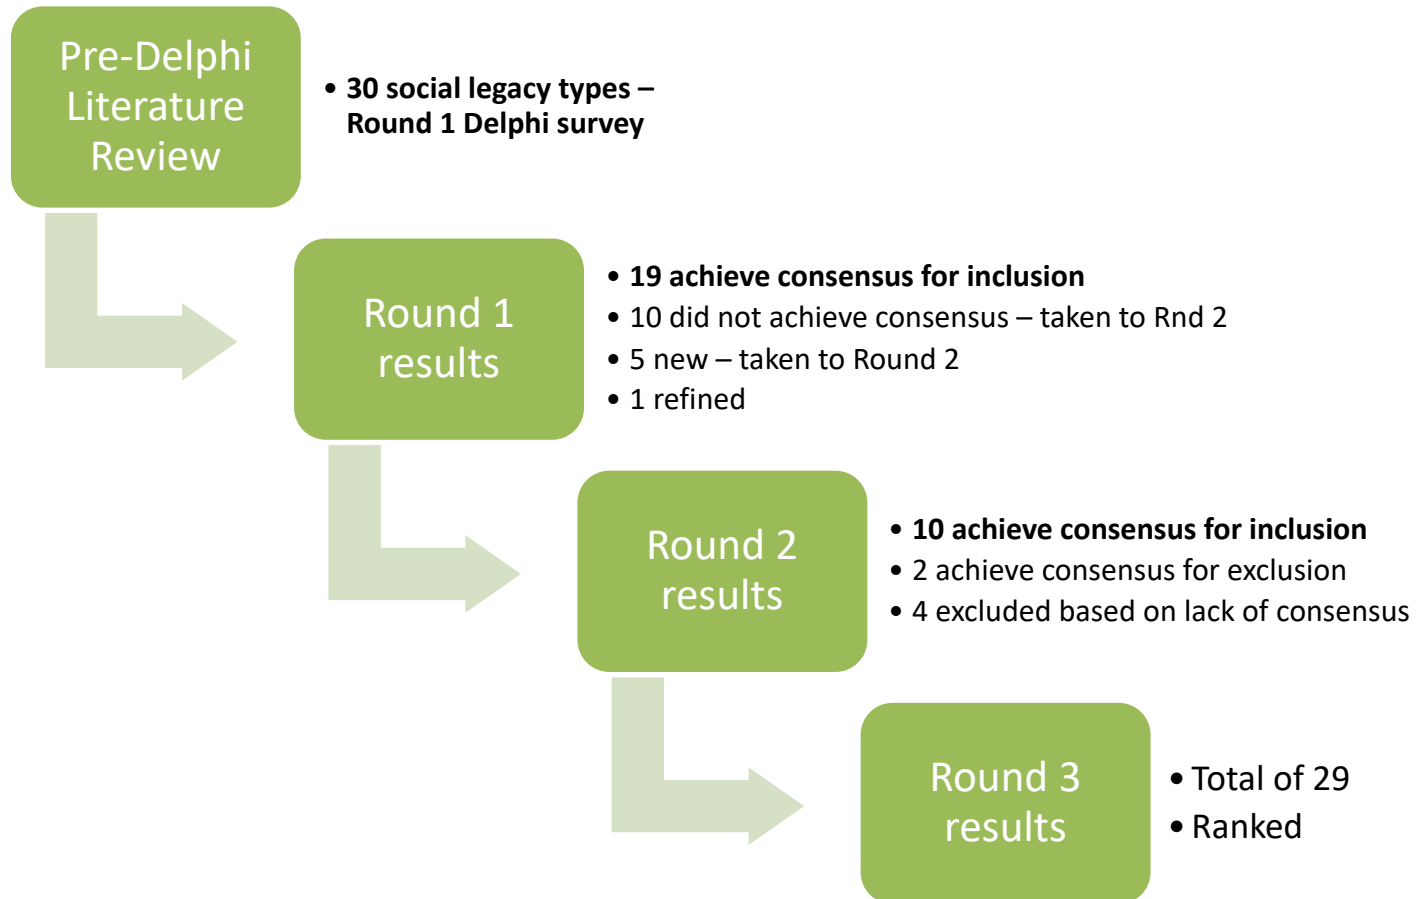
Pre-Delphi Literature Review

• 30 social legacy types – Round 1 Delphi survey

Round 1 results

• 19 achieve consensus for inclusion
• 10 did not achieve consensus – taken to Rnd 2
• 5 new – taken to Round 2
• 1 refined

Round 2 results

• 10 achieve consensus for inclusion
• 2 achieve consensus for exclusion
• 4 excluded based on lack of consensus

Round 3 results

• Total of 29
• Ranked